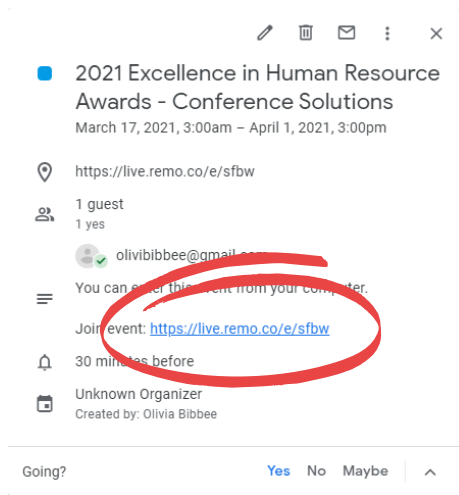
2021 Excellence in Human Resource Awards - Conference Solutions
March 17, 2021, 3:00am – April 1, 2021, 3:00pm

https://live.remo.co/e/sfbw

1 guest
1 yes

olivibibbee@gmail.com

You can enter this event from your computer.

Join event: https://live.remo.co/e/sfbw

30 minutes before

Unknown Organizer
Created by: Olivia Bibbee

Going? Yes No Maybe